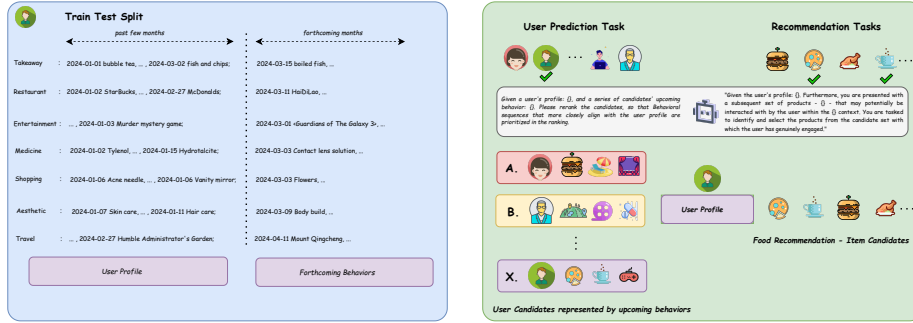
Train Test Split

past few months

forthcoming months

Takeaway : 2024-01-01 bubble tea, ... , 2024-03-02 fish and chips;

2024-03-15 boiled fish, ...

Restaurant : 2024-01-02 StarBucks, ... , 2024-02-27 McDonalds;

2024-03-11 HaiDiLao, ...

Entertainment : ... , 2024-03-03 Murder mystery game;

2024-03-01 «Guardians of The Galaxy 3», ...

Medicine : 2024-01-02 Tylenol, ... , 2024-01-15 Hydrotalcite;

2024-03-03 Contact lens solution, ...

Shopping : 2024-01-06 Acne needle, ... , 2024-01-06 Vanity mirror;

2024-03-03 Flowers, ...

Aesthetic : 2024-01-07 Skin care, ... , 2024-01-11 Hair care;

2024-03-09 Body build, ...

Travel : ... , 2024-02-27 Humble Administrator's Garden;

2024-04-11 Mount Qingcheng, ...

User Profile

Forthcoming Behaviors

User Prediction Task

Recommendation Tasks

Given a user's profile: {}, and a series of candidates' upcoming behavior: {}. Please rerank the candidates, so that Behavioral sequences that more closely align with the user profile are prioritized in the ranking.

"Given the user's profile: {}. Furthermore, you are presented with a subsequent set of products - {} - that may potentially be interacted with by the user within the {} context. You are tasked to identify and select the products from the candidate set with which the user has genuinely engaged."

A.

B.

X.

User Profile

Food Recommendation - Item Candidates

User Candidates represented by upcoming behaviors